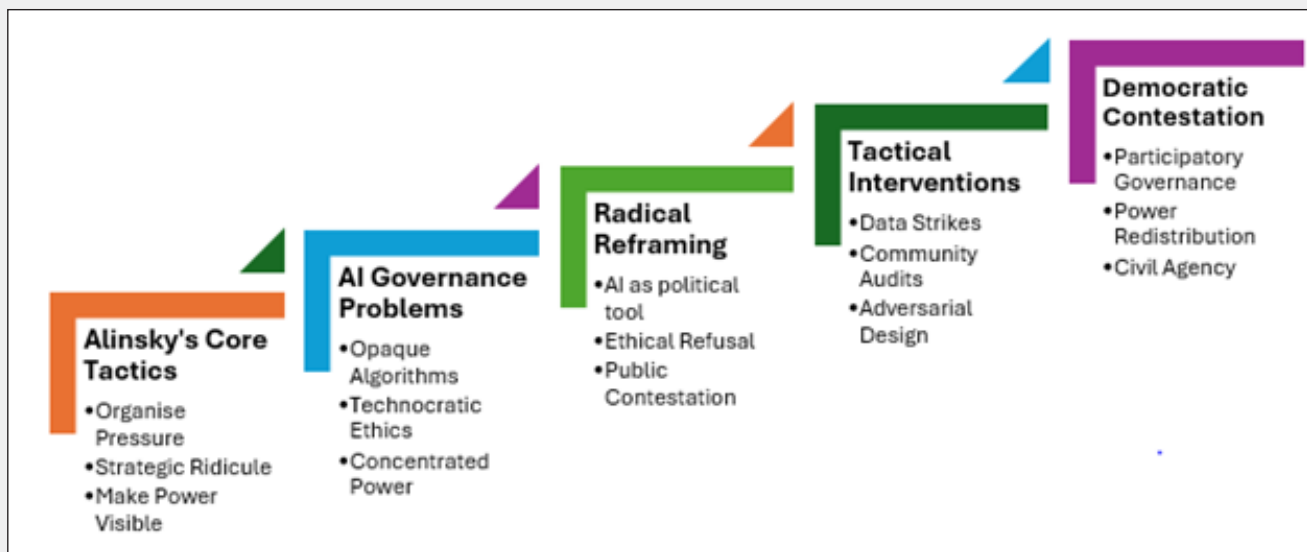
Alinsky's Core Tactics
•Organise Pressure
•Strategic Ridicule
•Make Power Visible

AI Governance Problems
•Opaque Algorithms
•Technocratic Ethics
•Concentrated Power

Radical Reframing
•AI as political tool
•Ethical Refusal
•Public Contestation

Tactical Interventions
•Data Strikes
•Community Audits
•Adversarial Design

Democratic Contestation
•Participatory Governance
•Power Redistribution
•Civil Agency